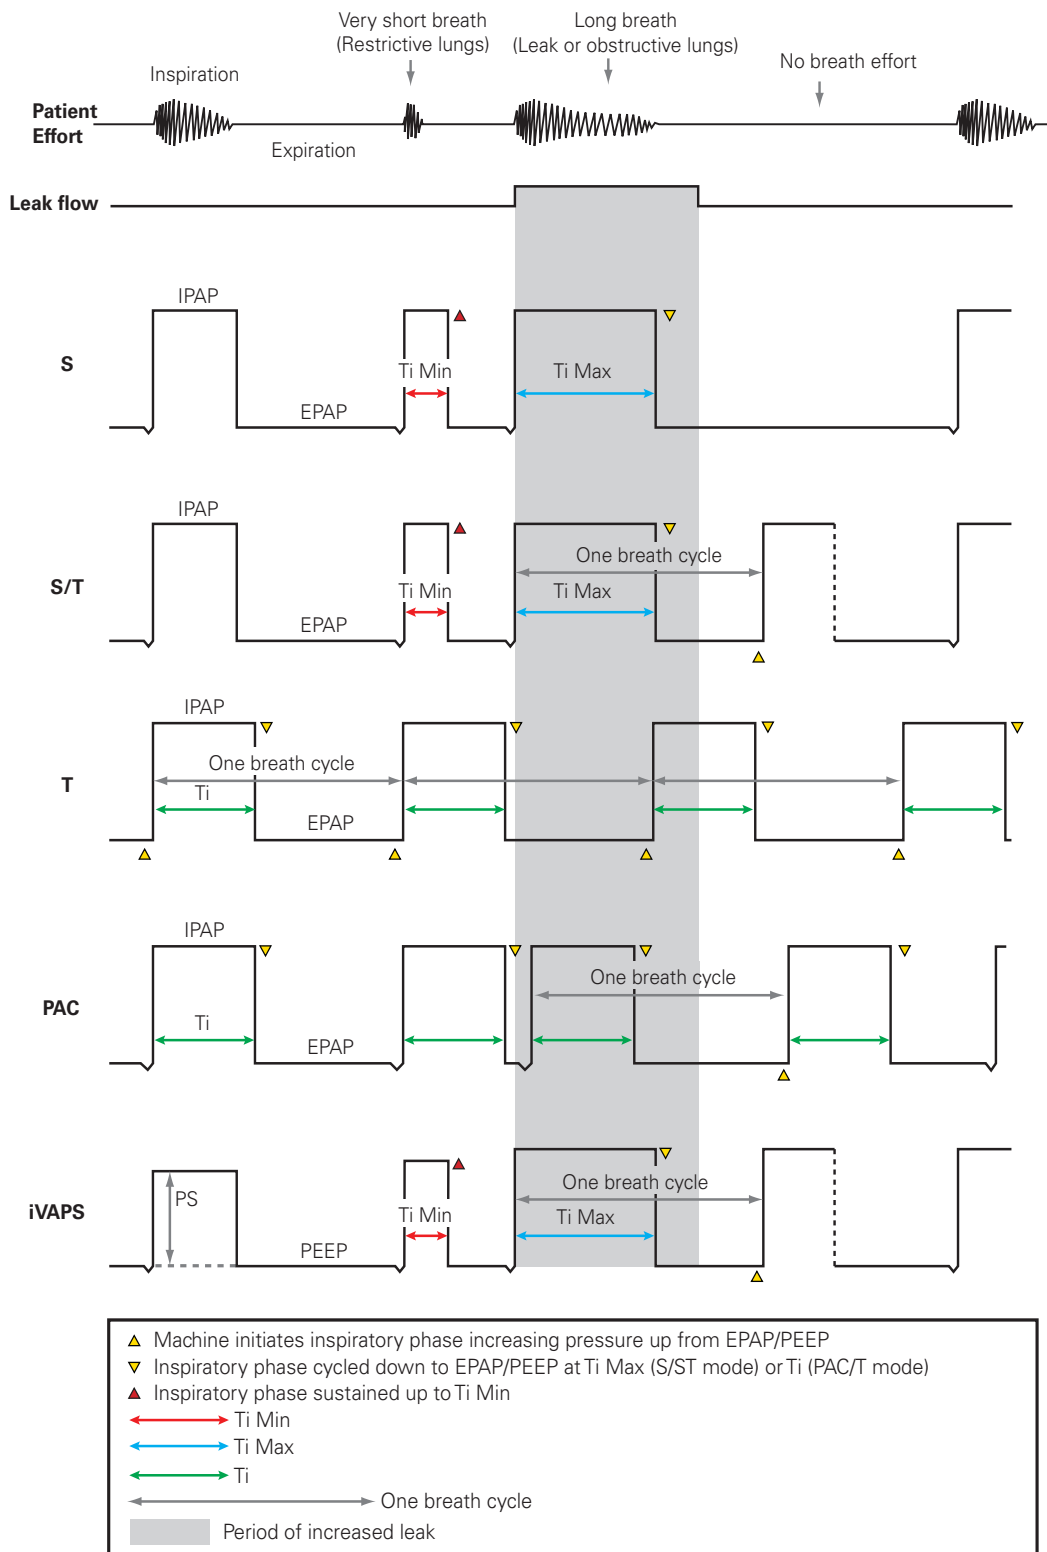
Very short breath (Restrictive lungs)

Long breath (Leak or obstructive lungs)

Inspiration

No breath effort

Patient Effort

Expiration

Leak flow

IPAP

S

Ti Min

Ti Max

EPAP

IPAP

S/T

One breath cycle

Ti Min

Ti Max

EPAP

IPAP

T

One breath cycle

Ti

EPAP

IPAP

PAC

One breath cycle

Ti

EPAP

iVAPS

PS

One breath cycle

Ti Min

Ti Max

PEEP

Machine initiates inspiratory phase increasing pressure up from EPAP/PEEP
Inspiratory phase cycled down to EPAP/PEEP at Ti Max (S/ST mode) or Ti (PAC/T mode)
Inspiratory phase sustained up to Ti Min
Ti Min
Ti Max
Ti
One breath cycle
Period of increased leak